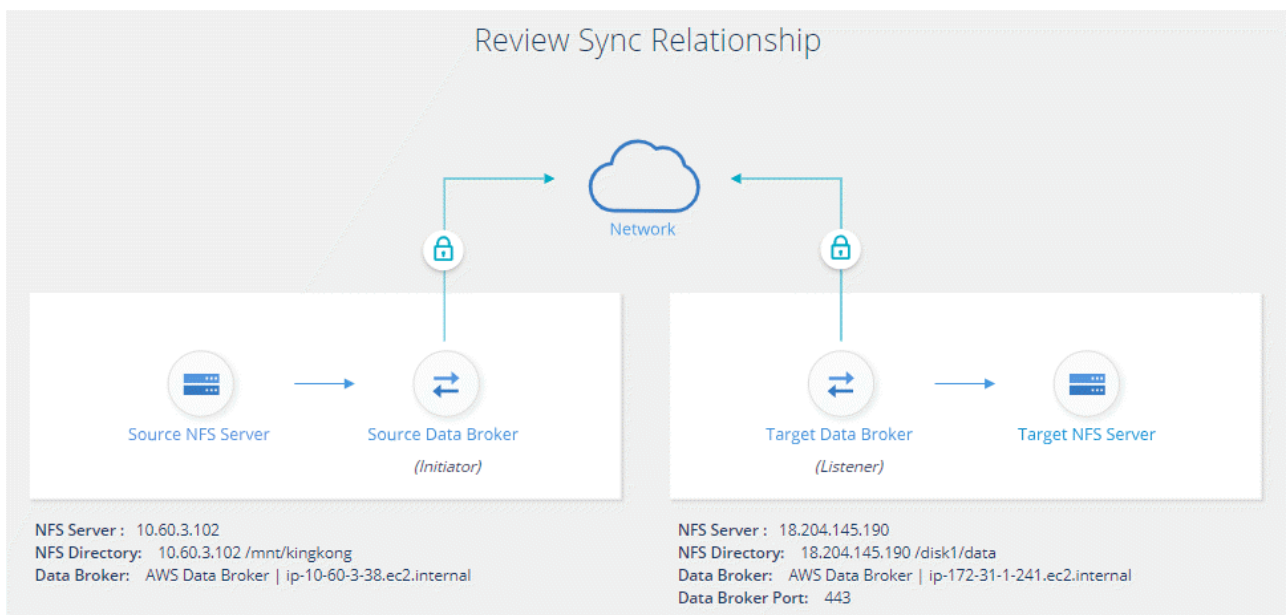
Review Sync Relationship

Network

Source NFS Server

Source Data Broker

(Initiator)

Target Data Broker

(Listener)

Target NFS Server

NFS Server : 10.60.3.102
NFS Directory: 10.60.3.102 /mnt/kingkong
Data Broker: AWS Data Broker | ip-10-60-3-38.ec2.internal

NFS Server : 18.204.145.190
NFS Directory: 18.204.145.190 /disk1/data
Data Broker: AWS Data Broker | ip-172-31-1-241.ec2.internal
Data Broker Port: 443